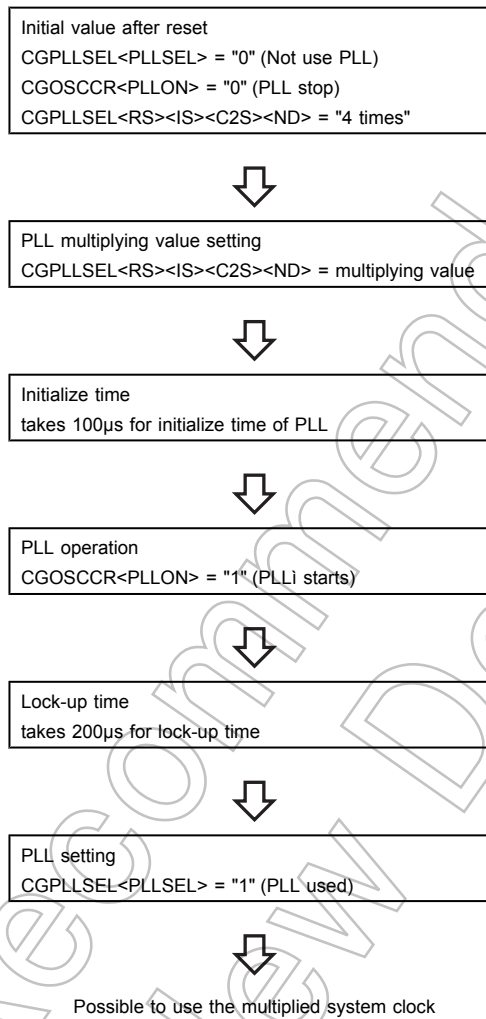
Initial value after reset
CGPLLSEL<PLLSEL> = "0" (Not use PLL)
CGOSCCR<PLLON> = "0" (PLL stop)
CGPLLSEL<RS><IS><C2S><ND> = "4 times"

PLL multiplying value setting
CGPLLSEL<RS><IS><C2S><ND> = multiplying value

Initialize time
takes 100μs for initialize time of PLL

PLL operation
CGOSCCR<PLLON> = "1" (PLLì starts)

Lock-up time
takes 200μs for lock-up time

PLL setting
CGPLLSEL<PLLSEL> = "1" (PLL used)

Possible to use the multiplied system clock